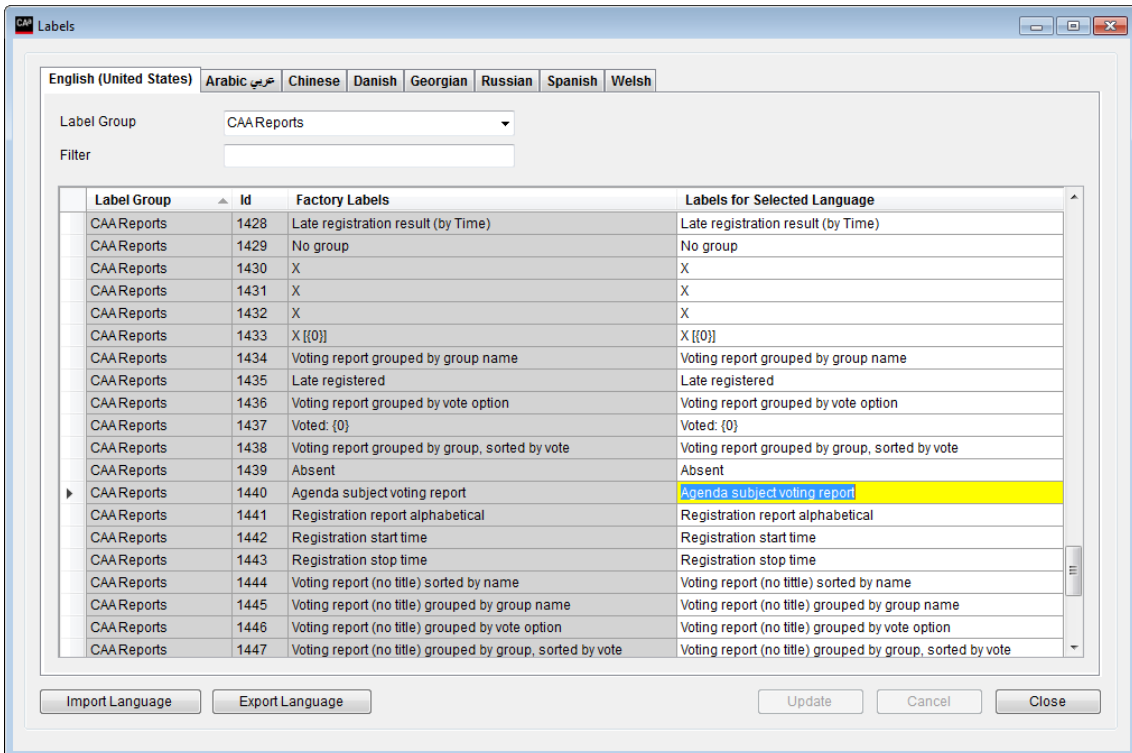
CAP Labels

English (United States) | Arabic عربي | Chinese | Danish | Georgian | Russian | Spanish | Welsh

Label Group CAA Reports
Filter

| Label Group | Id | Factory Labels | Labels for Selected Language |
|---|---|---|---|
| CAA Reports | 1428 | Late registration result (by Time) | Late registration result (by Time) |
| CAA Reports | 1429 | No group | No group |
| CAA Reports | 1430 | X | X |
| CAA Reports | 1431 | X | X |
| CAA Reports | 1432 | X | X |
| CAA Reports | 1433 | X [{0}] | X [{0}] |
| CAA Reports | 1434 | Voting report grouped by group name | Voting report grouped by group name |
| CAA Reports | 1435 | Late registered | Late registered |
| CAA Reports | 1436 | Voting report grouped by vote option | Voting report grouped by vote option |
| CAA Reports | 1437 | Voted: {0} | Voted: {0} |
| CAA Reports | 1438 | Voting report grouped by group, sorted by vote | Voting report grouped by group, sorted by vote |
| CAA Reports | 1439 | Absent | Absent |
| CAA Reports | 1440 | Agenda subject voting report | Agenda subject voting report |
| CAA Reports | 1441 | Registration report alphabetical | Registration report alphabetical |
| CAA Reports | 1442 | Registration start time | Registration start time |
| CAA Reports | 1443 | Registration stop time | Registration stop time |
| CAA Reports | 1444 | Voting report (no title) sorted by name | Voting report (no tittle) sorted by name |
| CAA Reports | 1445 | Voting report (no title) grouped by group name | Voting report (no title) grouped by group name |
| CAA Reports | 1446 | Voting report (no title) grouped by vote option | Voting report (no title) grouped by vote option |
| CAA Reports | 1447 | Voting report (no title) grouped by group, sorted by vote | Voting report (no title) grouped by group, sorted by vote |

Import Language | Export Language | Update | Cancel | Close